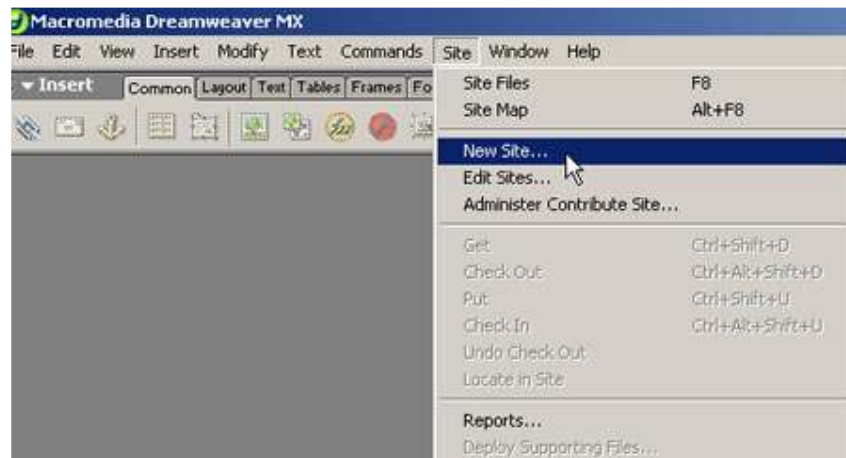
Macromedia Dreamweaver MX

File Edit View Insert Modify Text Commands Site Window Help

Insert Common Layout Text Tables Frames Fo

Site Files F8
Site Map Alt+F8
New Site...
Edit Sites...
Administer Contribute Site...
Get Ctrl+Shift+D
Check Out Ctrl+Alt+Shift+D
Put Ctrl+Shift+U
Check In Ctrl+Alt+Shift+U
Undo Check Out
Locate in Site
Reports...
Deploy Supporting Files...